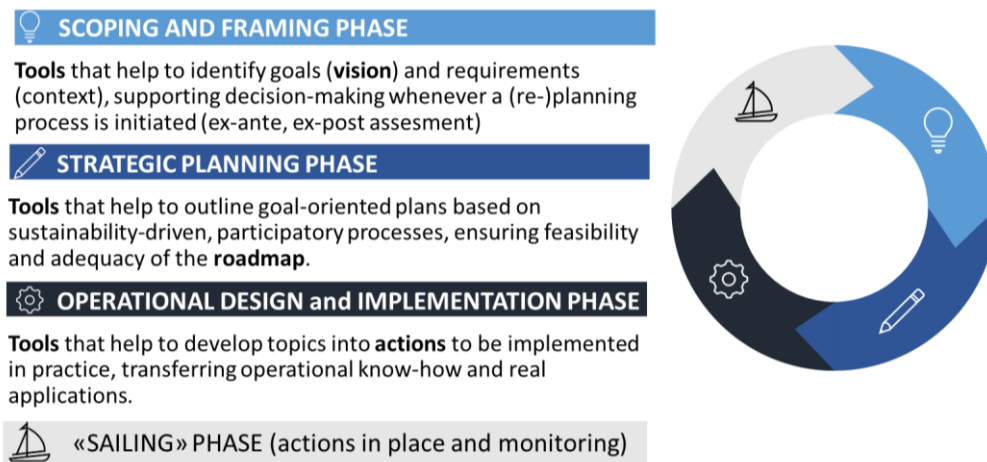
SCOPING AND FRAMING PHASE

**Tools** that help to identify goals (**vision**) and requirements (context), supporting decision-making whenever a (re-)planning process is initiated (ex-ante, ex-post assesment)

STRATEGIC PLANNING PHASE

**Tools** that help to outline goal-oriented plans based on sustainability-driven, participatory processes, ensuring feasibility and adequacy of the **roadmap**.

OPERATIONAL DESIGN and IMPLEMENTATION PHASE

**Tools** that help to develop topics into **actions** to be implemented in practice, transferring operational know-how and real applications.

«SAILING» PHASE (actions in place and monitoring)